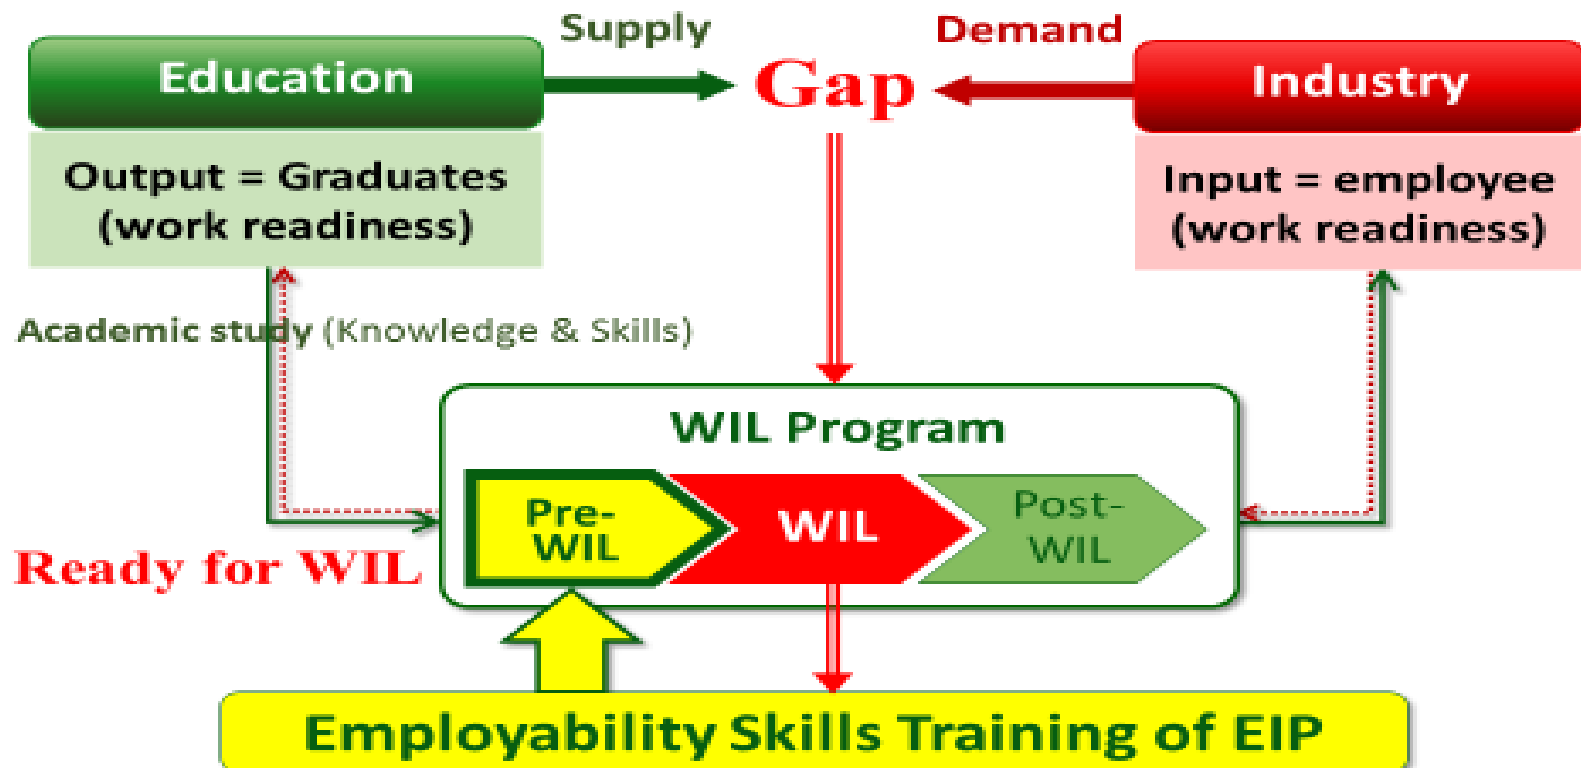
Supply

Demand

Education

Gap

Industry

Output = Graduates (work readiness)

Input = employee (work readiness)

Academic study (Knowledge & Skills)

WIL Program

Pre-WIL

WIL

Post-WIL

Ready for WIL

Employability Skills Training of EIP